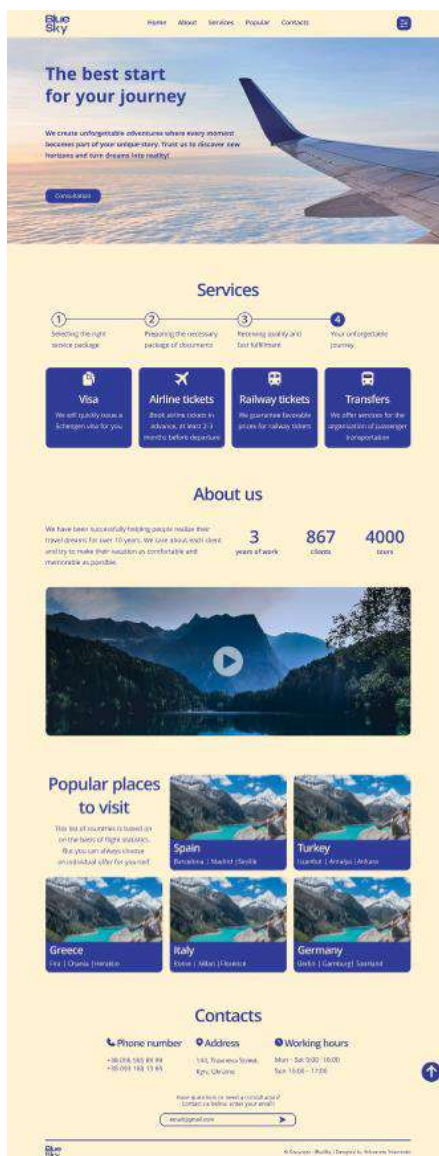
Blue Sky

Home About Services Popular Contacts

The best start for your journey

We create unforgettable adventures where every moment becomes part of your unique story. Trust us to discover new horizons and turn dreams into reality!

Consultation

Services

1 Selecting the right service package

2 Preparing the necessary package of documents

3 Receiving quality and fast fulfillment

4 Your unforgettable journey

Visa
We will quickly issue a Schengen visa for you

Airline tickets
Book airline tickets in advance, at least 2-3 months before departure

Railway tickets
We guarantee favorable prices for railway tickets

Transfers
We offer services for the organization of passenger transportation

About us

We have been successfully helping people realize their travel dreams for over 10 years. We care about each client and try to make their vacation as comfortable and memorable as possible.

3 years of work

867 clients

4000 tours

Popular places to visit

This list of countries is based on the basis of flight statistics. But you can always choose an individual offer for yourself

Spain
Barcelona | Madrid | Seville

Turkey
Istanbul | Antalya | Ankara

Greece
Fira | Chania | Heraklion

Italy
Rome | Milan | Florence

Germany
Berlin | Hamburg | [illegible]

Contacts

Phone number
+38 098 565 89 99
+38 093 168 13 65

Address
143, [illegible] Street, Kyiv, Ukraine

Working hours
Mon - Sat 9:00 - 18:00
Sun 10:00 - 17:00

Have questions or need a consultation? Contact us below: enter your email!

email@gmail.com

Blue Sky

© Copyright - BlueSky | Designed by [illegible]